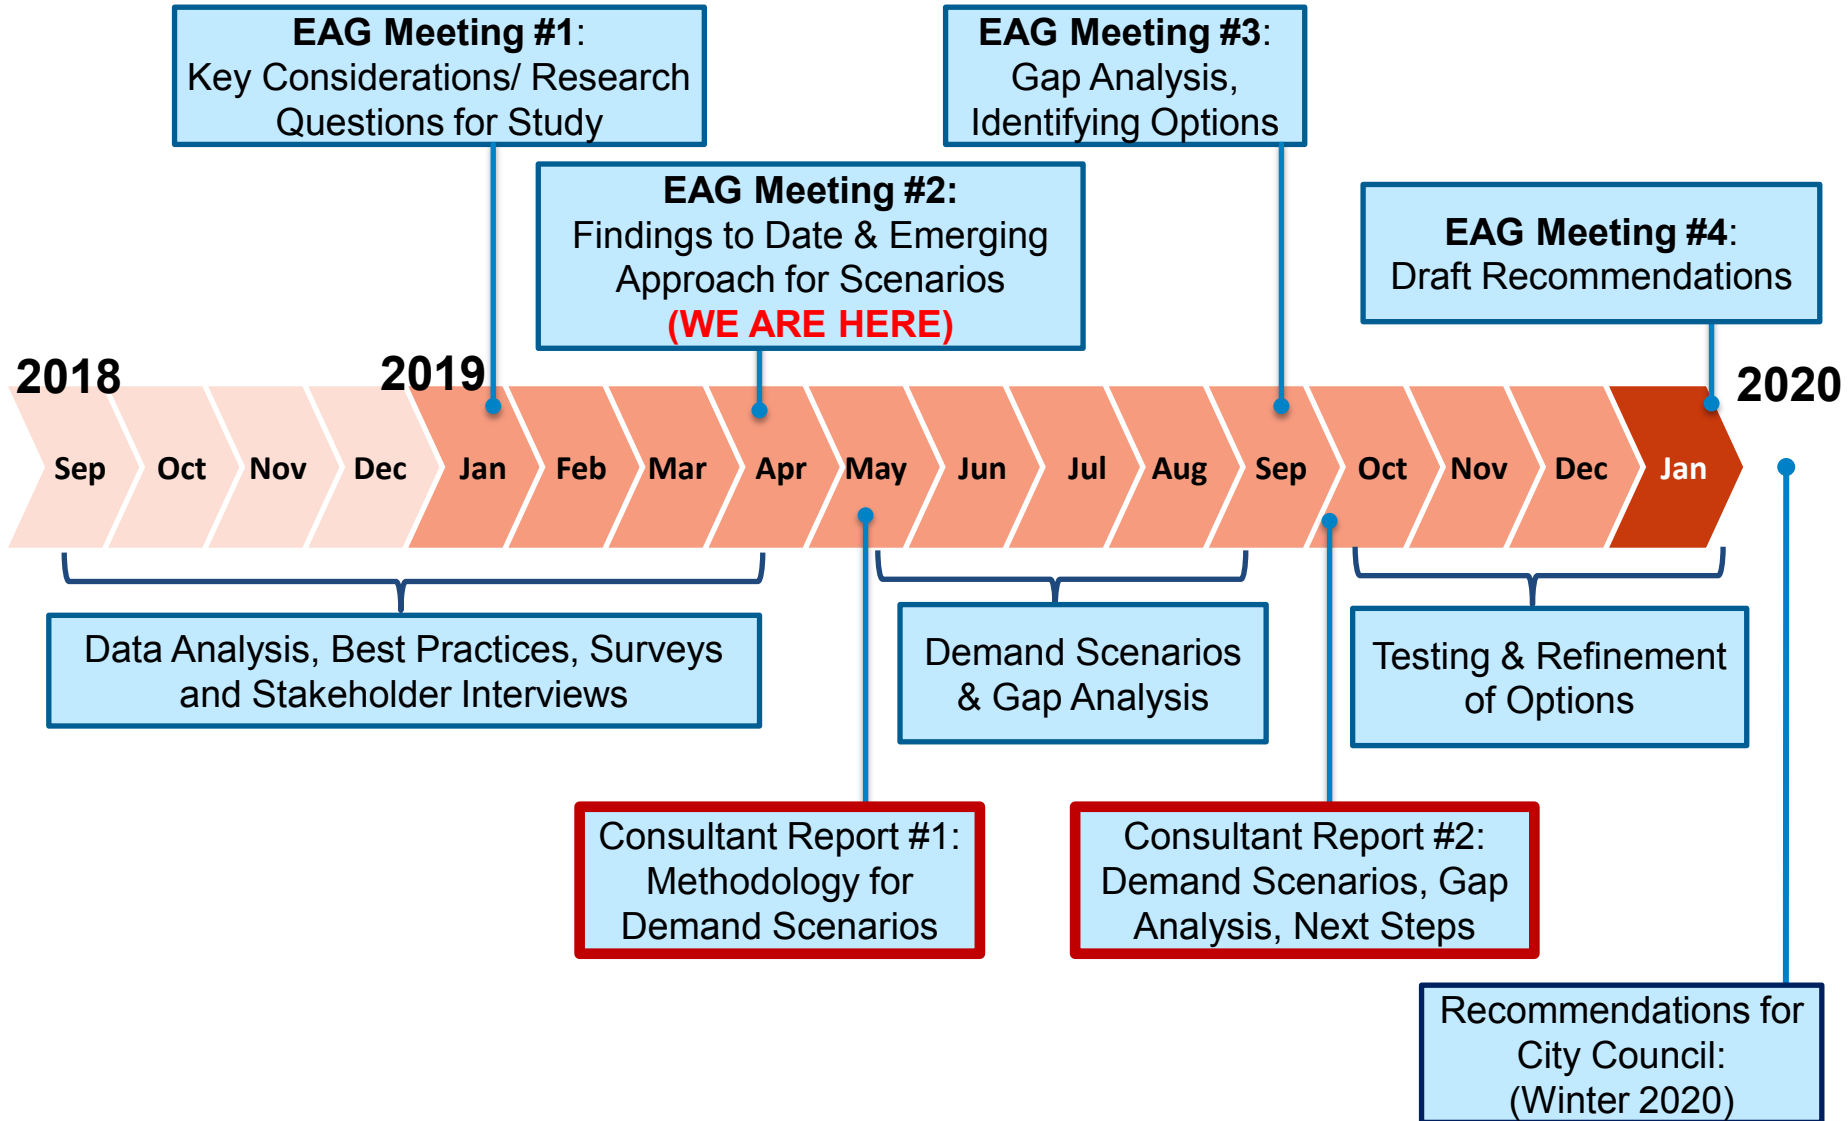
EAG Meeting #1: Key Considerations/ Research Questions for Study

EAG Meeting #3: Gap Analysis, Identifying Options

EAG Meeting #2: Findings to Date & Emerging Approach for Scenarios (WE ARE HERE)

EAG Meeting #4: Draft Recommendations

2018

2019

2020

Sep Oct Nov Dec Jan Feb Mar Apr May Jun Jul Aug Sep Oct Nov Dec Jan

Data Analysis, Best Practices, Surveys and Stakeholder Interviews

Demand Scenarios & Gap Analysis

Testing & Refinement of Options

Consultant Report #1: Methodology for Demand Scenarios

Consultant Report #2: Demand Scenarios, Gap Analysis, Next Steps

Recommendations for City Council: (Winter 2020)